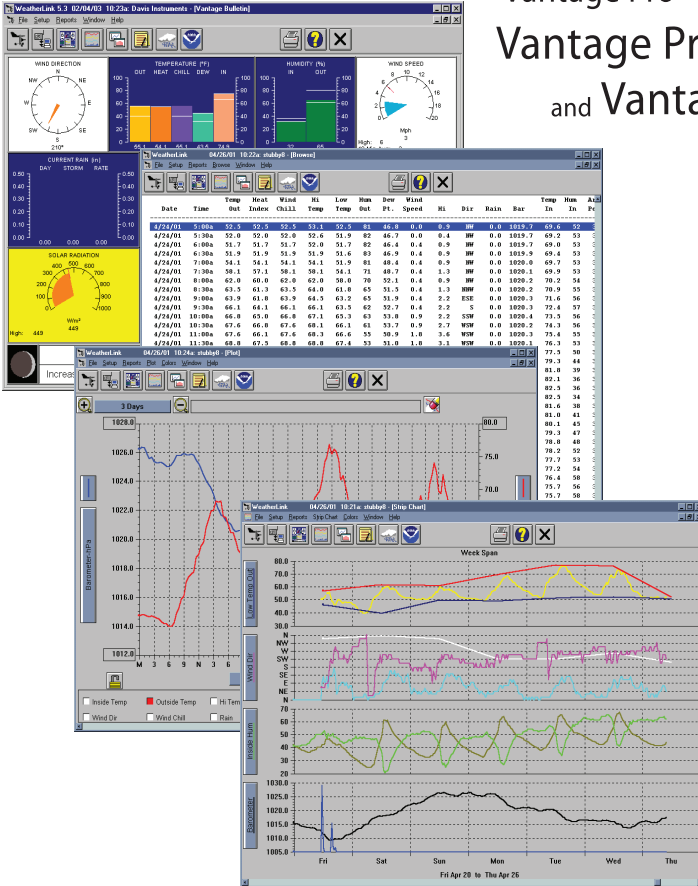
Vantage Pr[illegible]
and Vanta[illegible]

WeatherLink 5.3 02/04/03 10:23a: Davis Instruments - [Vantage Bulletin]
File Setup Reports Window Help

WIND DIRECTION
N NE E SE S SW W NW
210°

TEMPERATURE (°F)
OUT HEAT CHILL DEW IN

HUMIDITY (%)
IN OUT

WIND SPEED
Mph
High: 6

CURRENT RAIN (in)
DAY STORM RATE
0.50 0.40 0.30 0.20 0.10 0.00
0.00 0.00 0.00

SOLAR RADIATION
0 100 200 300 400 500 600 800 1000
W/m²
449
High: 449

Increas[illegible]

WeatherLink 04/26/01 10:22a: stubby0 - [Browse]
File Setup Reports Browse Window Help

| Date | Time | Temp Out | Heat Index | Wind Chill | Hi Temp | Low Temp | Hum Out | Dew Pt. | Wind Speed | Hi | Dir | Rain | Bar | Temp In | Hum In |
|---|---|---|---|---|---|---|---|---|---|---|---|---|---|---|---|
| 4/24/01 | 5:00a | 52.5 | 52.5 | 52.5 | 53.1 | 52.5 | 81 | 46.8 | 0.0 | 0.9 | NW | 0.0 | 1019.7 | 69.6 | 52 |
| 4/24/01 | 5:30a | 52.0 | 52.0 | 52.0 | 52.6 | 51.9 | 82 | 46.7 | 0.0 | 0.4 | NW | 0.0 | 1019.7 | 69.2 | 53 |
| 4/24/01 | 6:00a | 51.7 | 51.7 | 52.0 | 51.7 | 82 | 46.4 | 0.4 | 0.9 | NW | 0.0 | 1019.7 | 69.3 | 53 |
| 4/24/01 | 6:30a | 51.9 | 51.9 | 51.9 | 51.9 | 51.6 | 83 | 46.9 | 0.4 | 0.9 | NW | 0.0 | 1019.9 | 69.4 | 53 |
| 4/24/01 | 7:00a | 54.1 | 54.1 | 54.1 | 54.1 | 51.9 | 81 | 48.4 | 0.4 | 0.9 | NW | 0.0 | 1020.0 | 69.7 | 53 |
| 4/24/01 | 7:30a | 58.1 | 57.1 | 58.1 | 58.1 | 54.1 | 71 | 48.7 | 0.4 | 1.3 | NW | 0.0 | 1020.1 | 69.9 | 53 |
| 4/24/01 | 8:00a | 62.0 | 60.0 | 62.0 | 62.0 | 58.0 | 70 | 52.1 | 0.4 | 0.9 | NW | 0.0 | 1020.2 | 70.2 | 54 |
| 4/24/01 | 8:30a | 63.5 | 61.3 | 63.5 | 64.0 | 61.8 | 65 | 51.5 | 0.4 | 1.3 | NNW | 0.0 | 1020.2 | 70.9 | 55 |
| 4/24/01 | 9:00a | 63.9 | 61.0 | 63.9 | 64.5 | 63.2 | 65 | 51.9 | 0.4 | 2.2 | ESE | 0.0 | 1020.3 | 71.6 | 56 |
| 4/24/01 | 9:30a | 66.1 | 64.1 | 66.1 | 66.1 | 63.5 | 62 | 52.7 | 0.4 | 2.2 | S | 0.0 | 1020.3 | 72.7 | 56 |
| 4/24/01 | 10:00a | 66.8 | 65.0 | 66.8 | 67.1 | 65.3 | 63 | 53.8 | 0.9 | 2.2 | SSW | 0.0 | 1020.4 | 73.5 | 56 |
| 4/24/01 | 10:30a | 67.6 | 66.0 | 67.6 | 68.1 | 66.1 | 61 | 53.7 | 0.9 | 2.7 | WSW | 0.0 | 1020.2 | 74.3 | 56 |
| 4/24/01 | 11:00a | 67.6 | 66.1 | 67.6 | 68.3 | 66.6 | 55 | 50.9 | 1.8 | 3.6 | WSW | 0.0 | 1020.2 | 74.9 | 57 |
| 4/24/01 | 11:30a | 68.7 | 67.5 | 68.8 | 68.8 | 67.4 | 53 | 51.0 | 1.8 | 3.1 | WSW | 0.0 | 1020.1 | 76.3 | 53 |

77.5 50
79.3 44
81.8 39
82.1 36
82.5 35
82.5 35
82.5 34
81.6 38
81.0 41
80.1 45
79.3 47
78.8 48
78.2 52
77.7 53
77.2 54
76.4 58
75.9 56
75.7 55

WeatherLink 04/26/01 10:24a: stubby0 - [Plot]
File Setup Reports Plot Colors Window Help
3 Days
1028.0 1026.0 1024.0 1022.0 1020.0 1018.0 1016.0 1014.0 1012.0
Barometer-hPa
80.0 75.0 70.0
M 3 6 9 N 3 6
Inside Temp
Outside Temp
Hi Tem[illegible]
Wind Dir
Wind Chill
Rain

WeatherLink 04/26/01 10:21a: stubby0 - [Strip Chart]
File Setup Reports StripChart Colors Window Help
Week Span
Low Temp Out
80.0 70.0 60.0 50.0 40.0
Wind Dir
N NW W SW S SE E NE N
Inside Hum
70 60 50 40 30 20
Barometer
1030.0 1025.0 1020.0 1015.0 1010.0 1005.0
Fri Sat Sun Mon Tue Wed Thu
Fri Apr 20 to Thu Apr 26